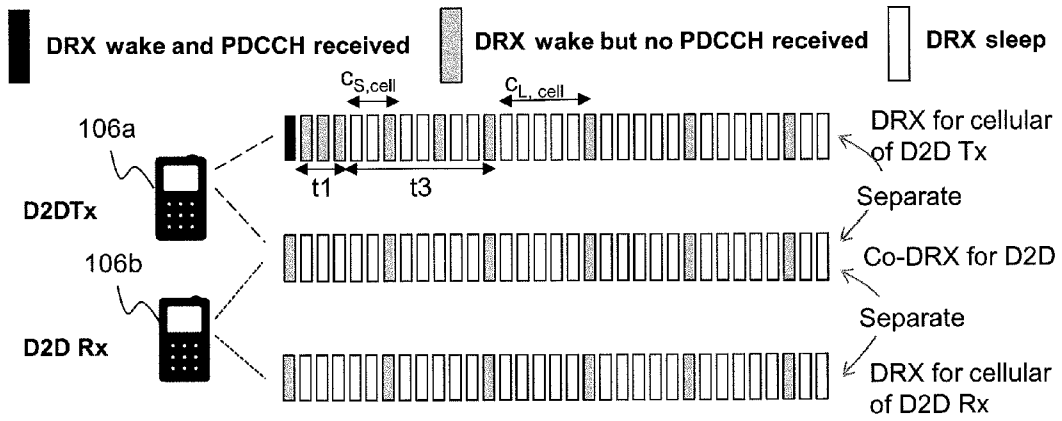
DRX wake and PDCCH received

DRX wake but no PDCCH received

DRX sleep

$c_{S,cell}$

$c_{L,\,cell}$

106a

D2DTx

t1

t3

DRX for cellular of D2D Tx

Separate

106b

Co-DRX for D2D

Separate

D2D Rx

DRX for cellular of D2D Rx